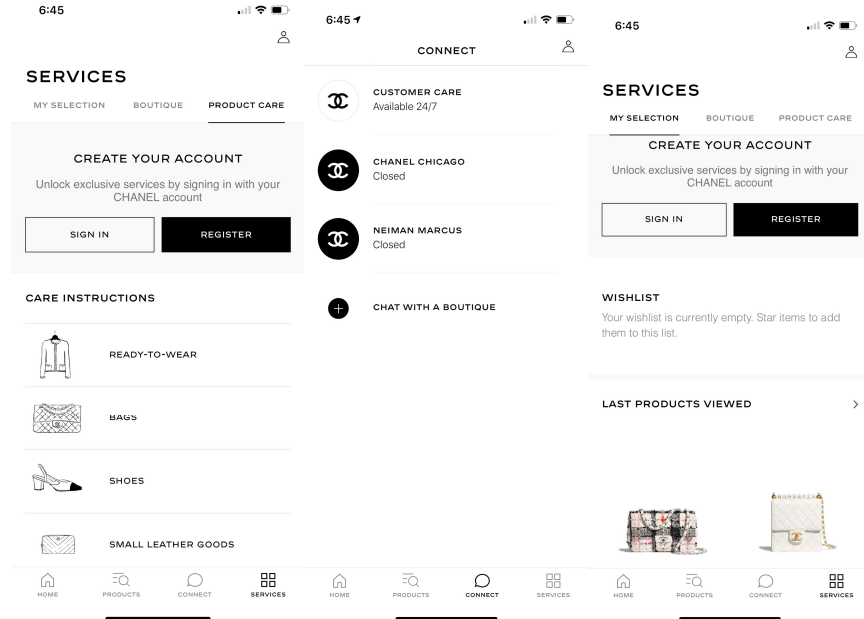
6:45

SERVICES

MY SELECTION BOUTIQUE PRODUCT CARE

CREATE YOUR ACCOUNT

Unlock exclusive services by signing in with your CHANEL account

SIGN IN REGISTER

CARE INSTRUCTIONS

READY-TO-WEAR

BAGS

SHOES

SMALL LEATHER GOODS

HOME PRODUCTS CONNECT SERVICES

6:45

CONNECT

CUSTOMER CARE
Available 24/7

CHANEL CHICAGO
Closed

NEIMAN MARCUS
Closed

CHAT WITH A BOUTIQUE

HOME PRODUCTS CONNECT SERVICES

6:45

SERVICES

MY SELECTION BOUTIQUE PRODUCT CARE

CREATE YOUR ACCOUNT

Unlock exclusive services by signing in with your CHANEL account

SIGN IN REGISTER

WISHLIST

Your wishlist is currently empty. Star items to add them to this list.

LAST PRODUCTS VIEWED >

HOME PRODUCTS CONNECT SERVICES